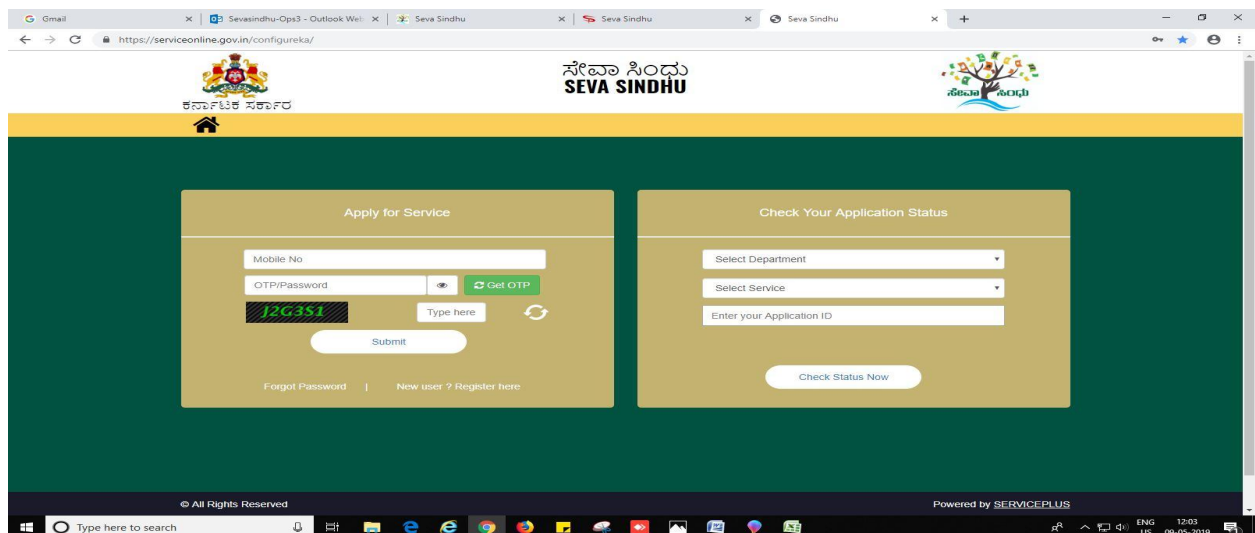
Gmail
Sevasindhu-Ops3 - Outlook Web
Seva Sindhu
Seva Sindhu
Seva Sindhu
https://serviceonline.gov.in/configureka/

ಕರ್ನಾಟಕ ಸರ್ಕಾರ
ಸೇವಾ ಸಿಂಧು
SEVA SINDHU
ಸೇವಾ ಸಿಂಧು

Apply for Service
Mobile No
OTP/Password
Get OTP
J2G3S1
Type here
Submit
Forgot Password | New user ? Register here

Check Your Application Status
Select Department
Select Service
Enter your Application ID
Check Status Now

© All Rights Reserved
Powered by SERVICEPLUS

Type here to search
ENG US 12:03 09-05-2019